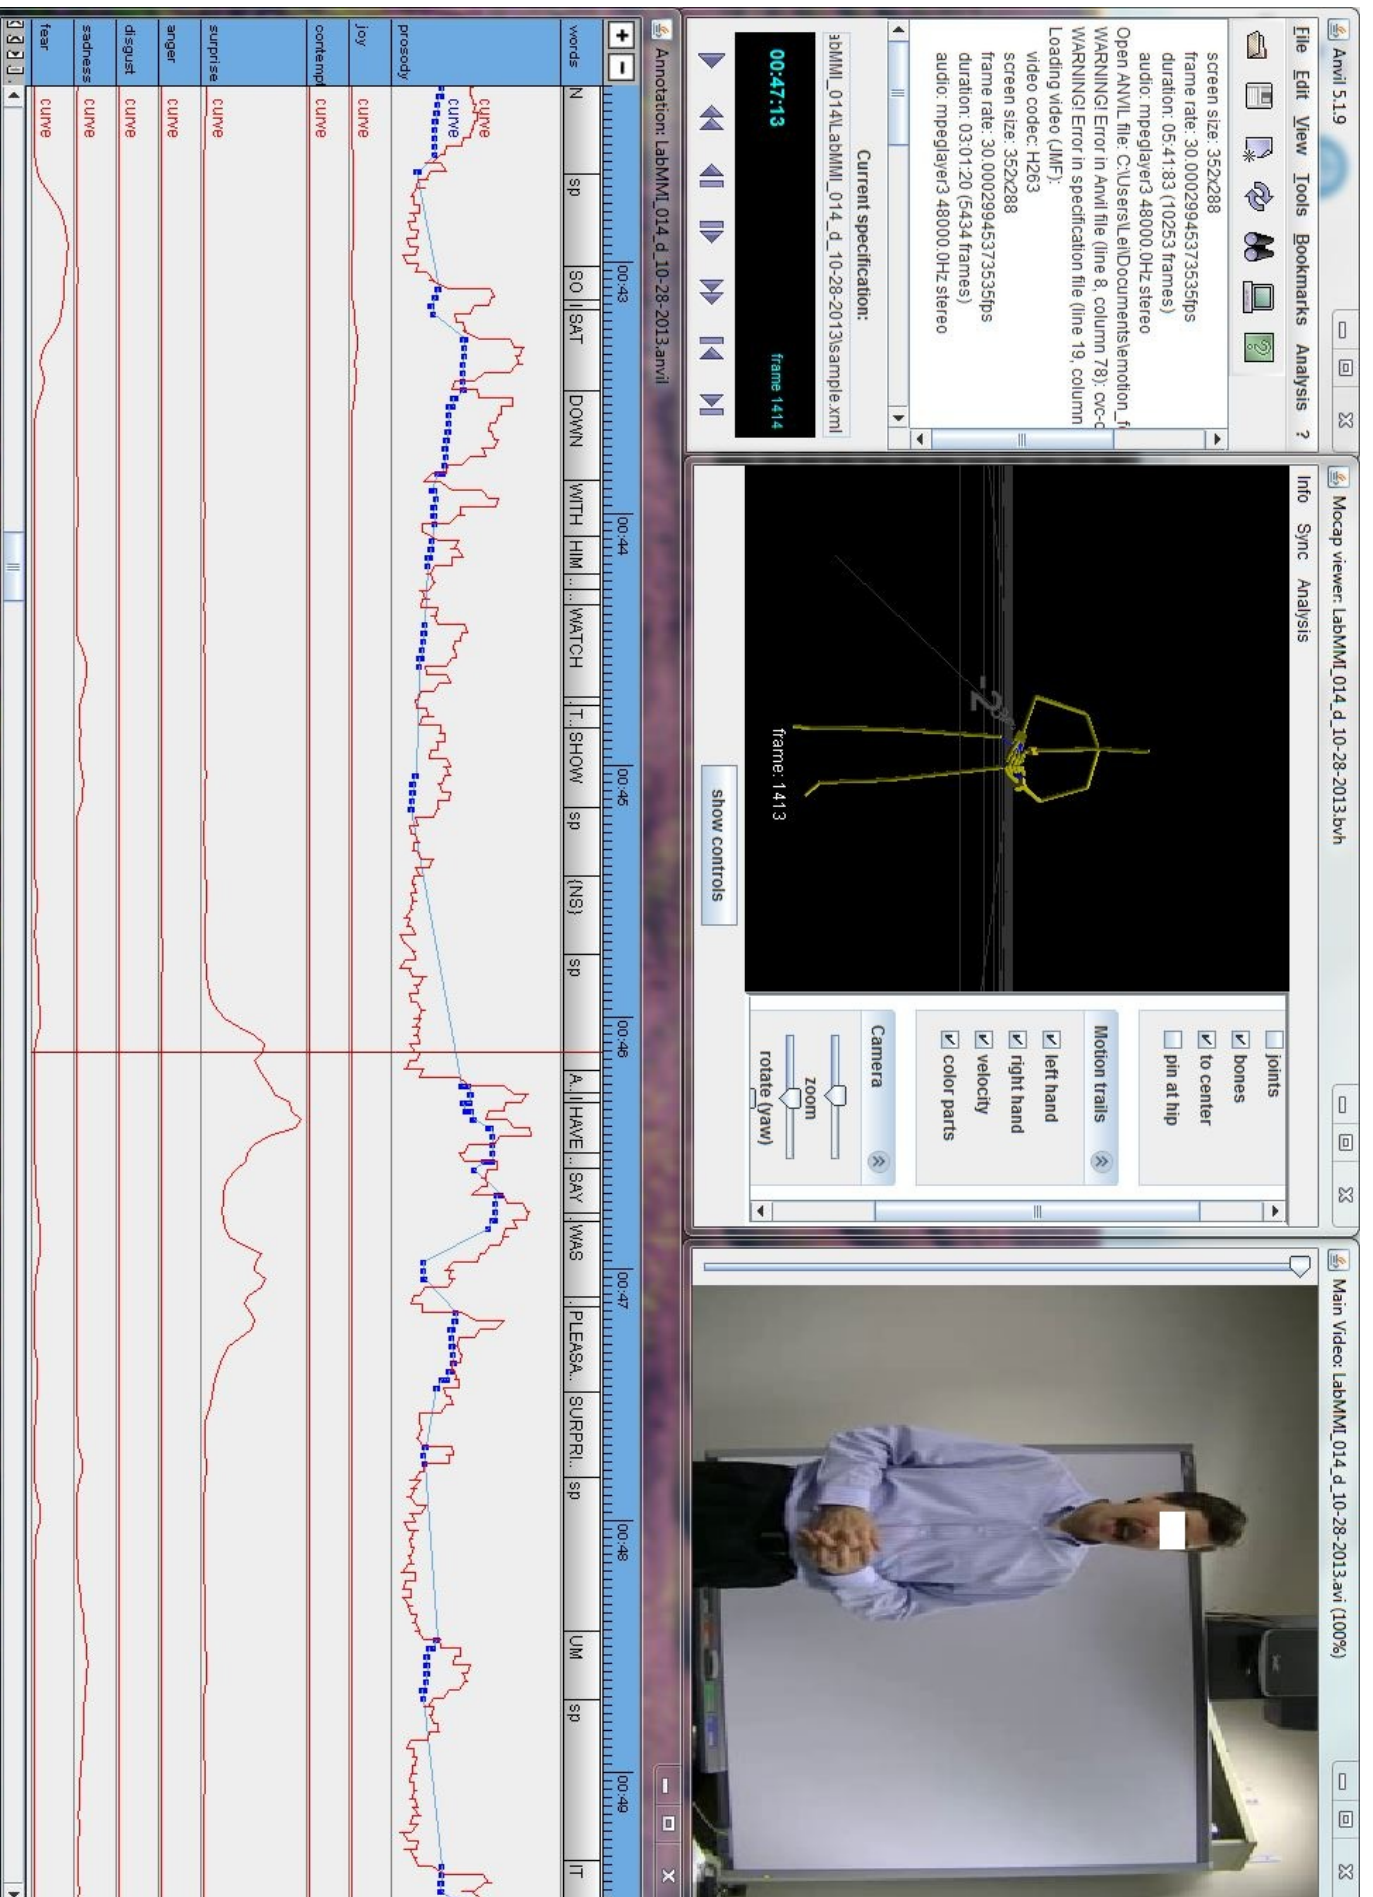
Anvil 5.1.9

File Edit View Tools Bookmarks Analysis ?

screen size: 352x288
frame rate: 30.00029945373535fps
duration: 05:41:83 (10253 frames)
audio: mpeglayer3 48000.0Hz stereo
Open ANVIL file: C:\Users\Lei\Documents\emotion_f
WARNING! Error in Anvil file (line 8, column 78): cvc-c
WARNING! Error in specification file (line 19, column
Loading video (JMF):
video codec: H263
screen size: 352x288
frame rate: 30.00029945373535fps
duration: 03:01:20 (5434 frames)
audio: mpeglayer3 48000.0Hz stereo

Current specification:
abMMI_014\LabMMI_014_d_10-28-2013\sample.xml

00:47:13
frame 1414

Mocap viewer: LabMMI_014_d_10-28-2013.bvh

Info Sync Analysis

frame: 1413

show controls

joints
bones
to center
pin at hip

Motion trails
left hand
right hand
velocity
color parts

Camera
zoom
rotate (yaw)

Main Video: LabMMI_014_d_10-28-2013.avi (100%)

Annotation: LabMMI_014_d_10-28-2013.anvil

00:43 00:44 00:45 00:46 00:47 00:48 00:49

words N sp SO I SAT DOWN WITH HIM .. WATCH T. SHOW sp (NS) sp A. HAVE SAY WAS PLEASA.. SURPRI.. sp UM sp IT
prosody curve curve
joy curve
contempt curve
surprise curve
anger curve
disgust curve
sadness curve
fear curve